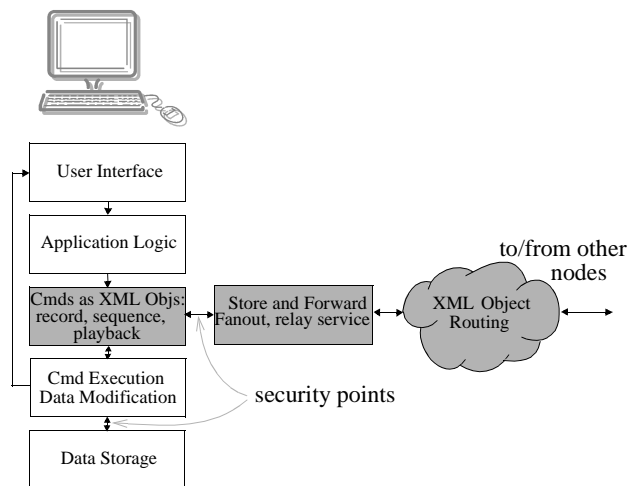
User Interface

Application Logic

Cmds as XML Objs: record, sequence, playback

Store and Forward Fanout, relay service

XML Object Routing

to/from other nodes

Cmd Execution Data Modification

security points

Data Storage